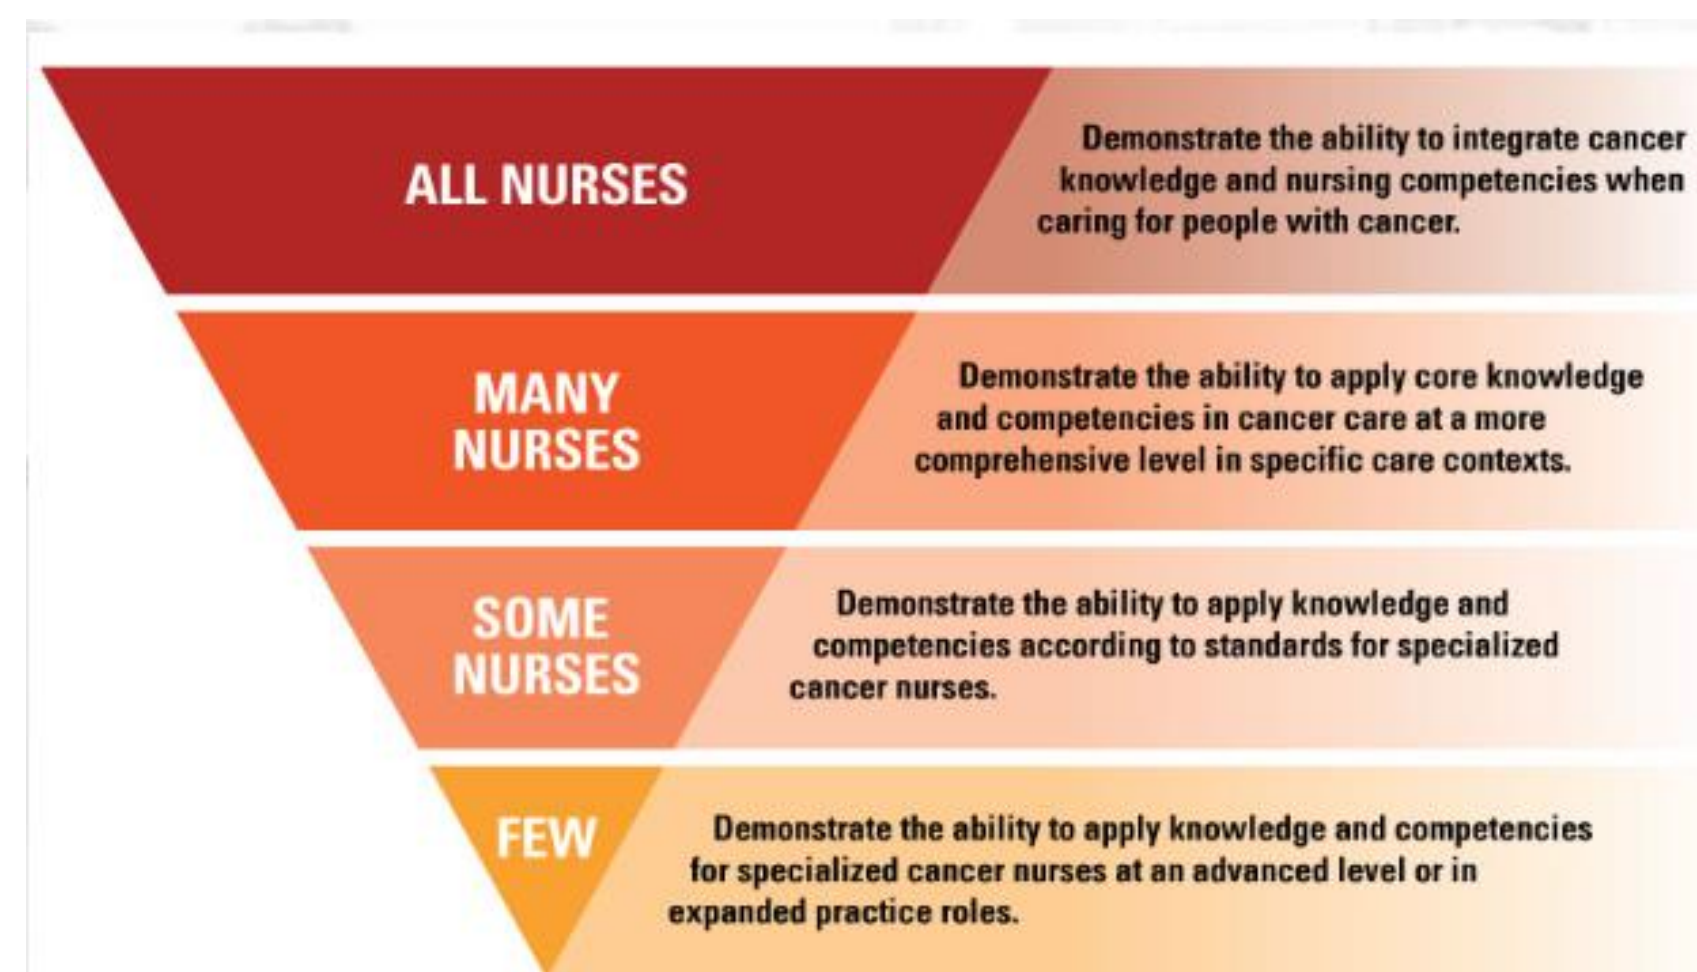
ALL NURSES

Demonstrate the ability to integrate cancer knowledge and nursing competencies when caring for people with cancer.

MANY NURSES

Demonstrate the ability to apply core knowledge and competencies in cancer care at a more comprehensive level in specific care contexts.

SOME NURSES

Demonstrate the ability to apply knowledge and competencies according to standards for specialized cancer nurses.

FEW

Demonstrate the ability to apply knowledge and competencies for specialized cancer nurses at an advanced level or in expanded practice roles.